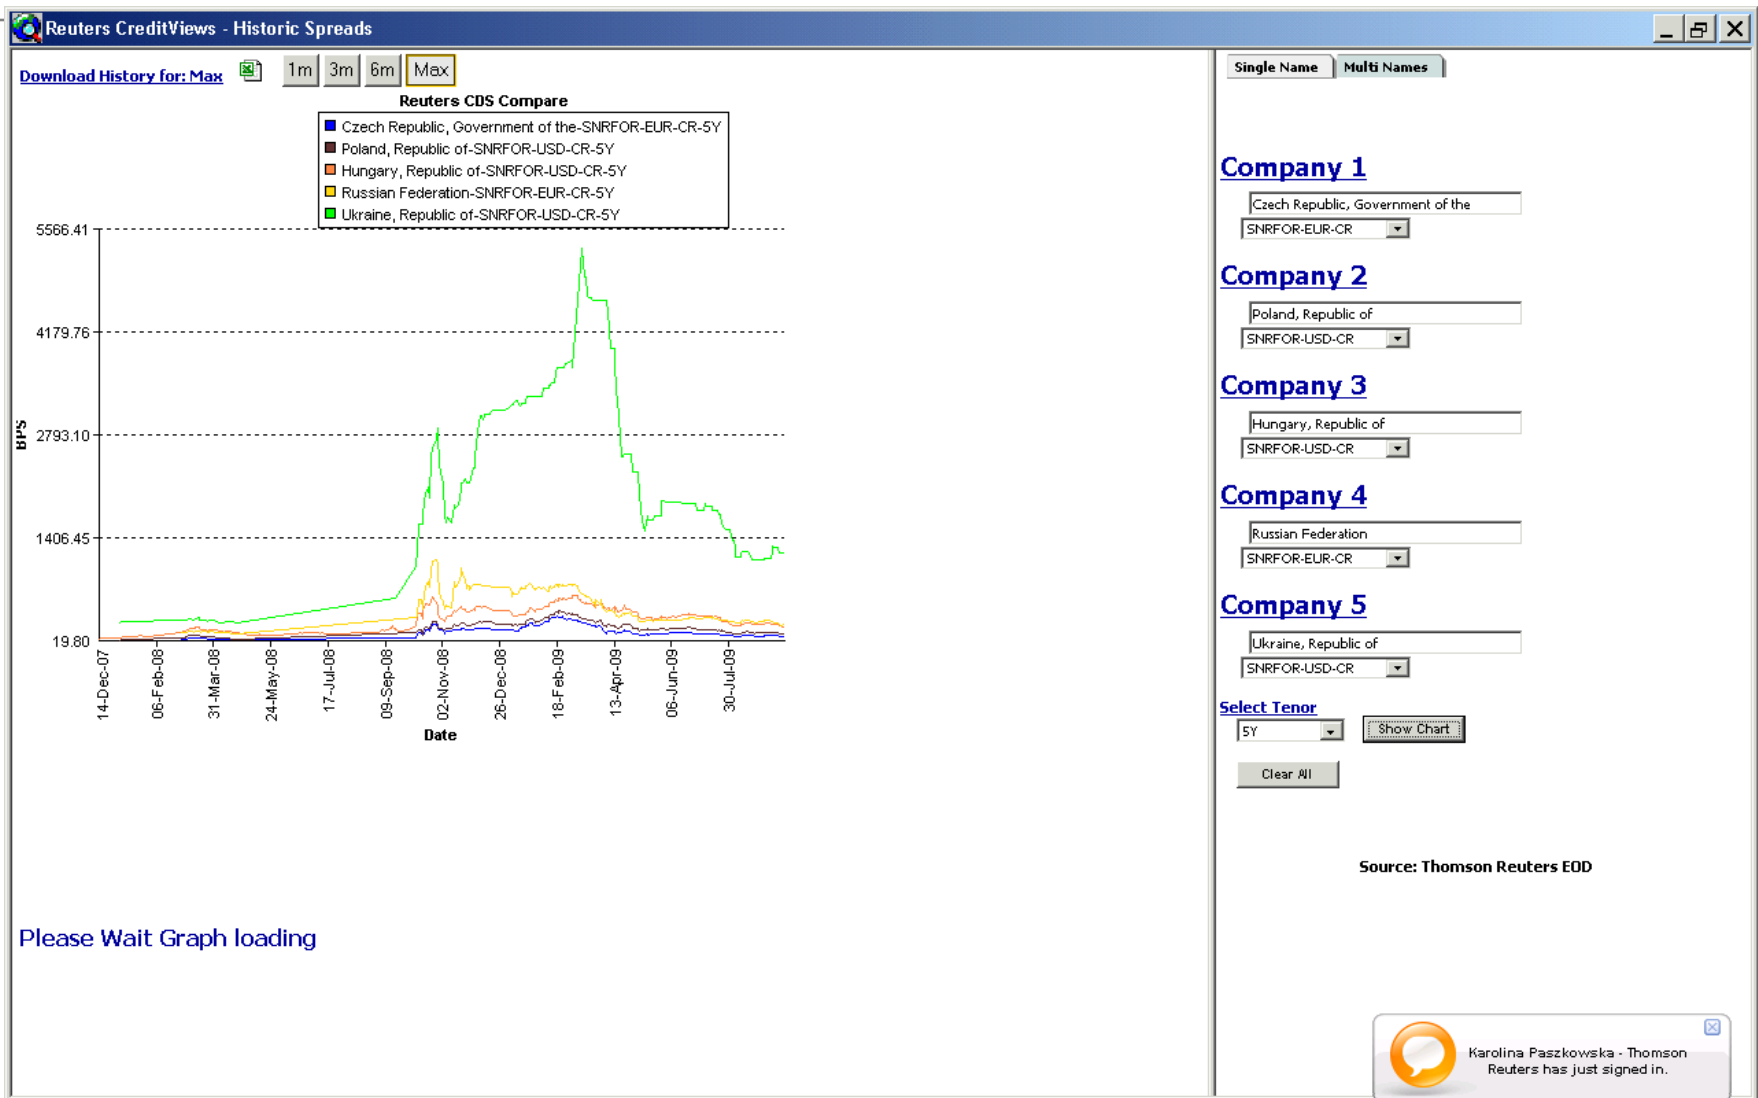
Reuters CreditViews - Historic Spreads

Download History for: Max

1m 3m 6m Max

Reuters CDS Compare

Czech Republic, Government of the-SNRFOR-EUR-CR-5Y
Poland, Republic of-SNRFOR-USD-CR-5Y
Hungary, Republic of-SNRFOR-USD-CR-5Y
Russian Federation-SNRFOR-EUR-CR-5Y
Ukraine, Republic of-SNRFOR-USD-CR-5Y

5566.41
4179.76
2793.10
1406.45
19.80

BPS

14-Dec-07
06-Feb-08
31-Mar-08
24-May-08
17-Jul-08
09-Sep-08
02-Nov-08
26-Dec-08
18-Feb-09
13-Apr-09
06-Jun-09
30-Jul-09

Date

Please Wait Graph loading

Single Name Multi Names

Company 1
Czech Republic, Government of the
SNRFOR-EUR-CR

Company 2
Poland, Republic of
SNRFOR-USD-CR

Company 3
Hungary, Republic of
SNRFOR-USD-CR

Company 4
Russian Federation
SNRFOR-EUR-CR

Company 5
Ukraine, Republic of
SNRFOR-USD-CR

Select Tenor
5Y
Show Chart

Clear All

Source: Thomson Reuters EOD

Karolina Paszkowska - Thomson Reuters has just signed in.